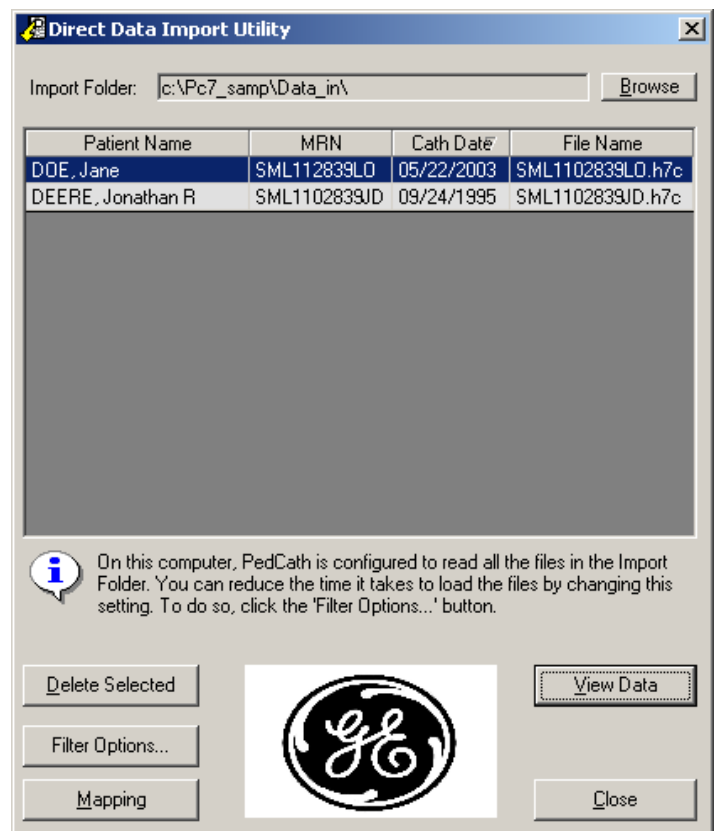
Direct Data Import Utility

Import Folder: c:\Pc7_samp\Data_in\

Browse

| Patient Name | MRN | Cath Date | File Name |
|---|---|---|---|
| DOE, Jane | SML112839LO | 05/22/2003 | SML1102839LO.h7c |
| DEERE, Jonathan R | SML1102839JD | 09/24/1995 | SML1102839JD.h7c |

On this computer, PedCath is configured to read all the files in the Import Folder. You can reduce the time it takes to load the files by changing this setting. To do so, click the 'Filter Options...' button.

Delete Selected

View Data

Filter Options...

Mapping

Close

GE